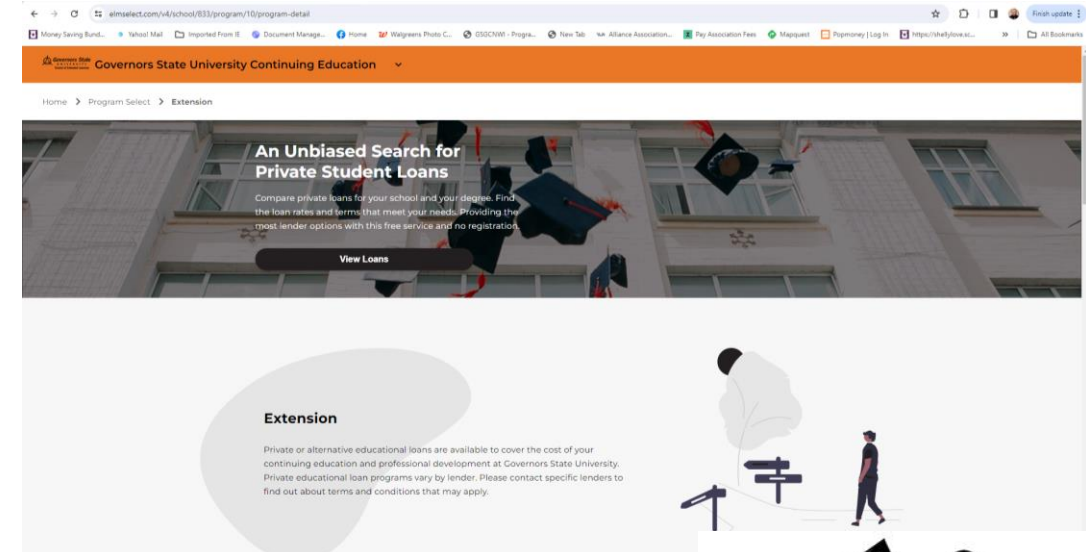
elmselect.com/v4/school/833/program/10/program-detail

Finish update

Money Saving Bund... Yahoo! Mail Imported From IE Document Manage... Home Walgreens Photo C... OSDCNWI - Progra... New Tab Alliance Association... Pay Association Fees Mapquest Popmoney | Log In https://shellylove.sc... » All Bookmarks

Governors State University Continuing Education

Home > Program Select > Extension

An Unbiased Search for Private Student Loans

Compare private loans for your school and your degree. Find the loan rates and terms that meet your needs. Providing the most lender options with this free service and no registration.

View Loans

Extension

Private or alternative educational loans are available to cover the cost of your continuing education and professional development at Governors State University. Private educational loan programs vary by lender. Please contact specific lenders to find out about terms and conditions that may apply.